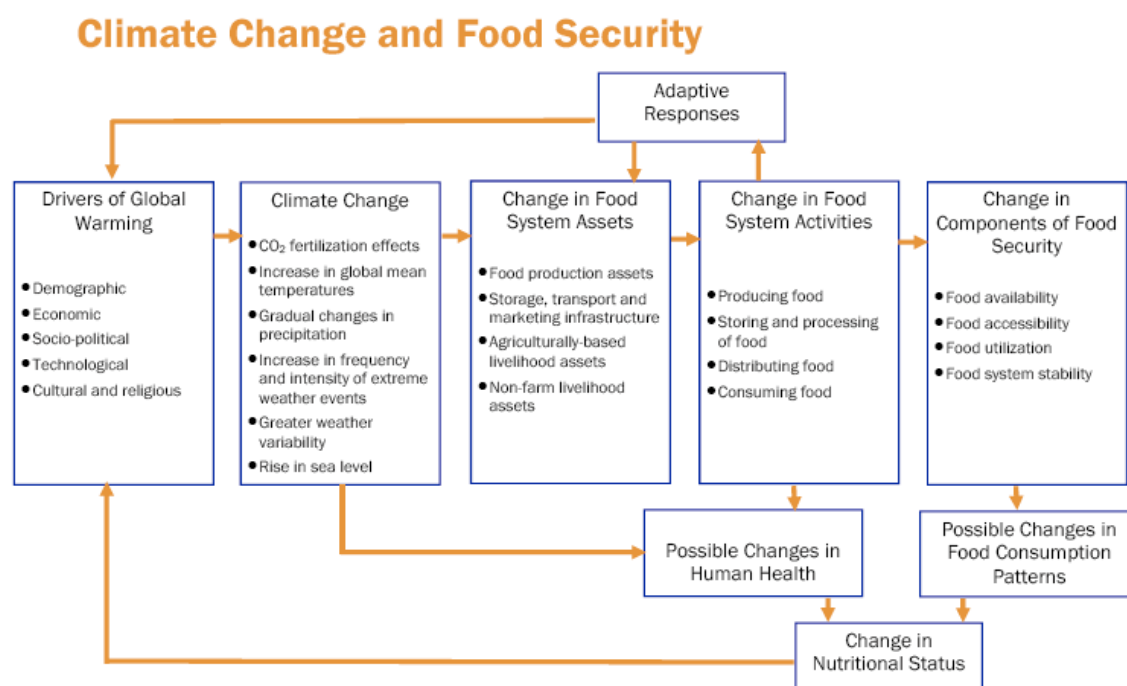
Climate Change and Food Security

Adaptive Responses

Drivers of Global Warming

- Demographic
- Economic
- Socio-political
- Technological
- Cultural and religious

Climate Change

- $CO_2$ fertilization effects
- Increase in global mean temperatures
- Gradual changes in precipitation
- Increase in frequency and intensity of extreme weather events
- Greater weather variability
- Rise in sea level

Change in Food System Assets

- Food production assets
- Storage, transport and marketing infrastructure
- Agriculturally-based livelihood assets
- Non-farm livelihood assets

Change in Food System Activities

- Producing food
- Storing and processing of food
- Distributing food
- Consuming food

Change in Components of Food Security

- Food availability
- Food accessibility
- Food utilization
- Food system stability

Possible Changes in Human Health

Possible Changes in Food Consumption Patterns

Change in Nutritional Status